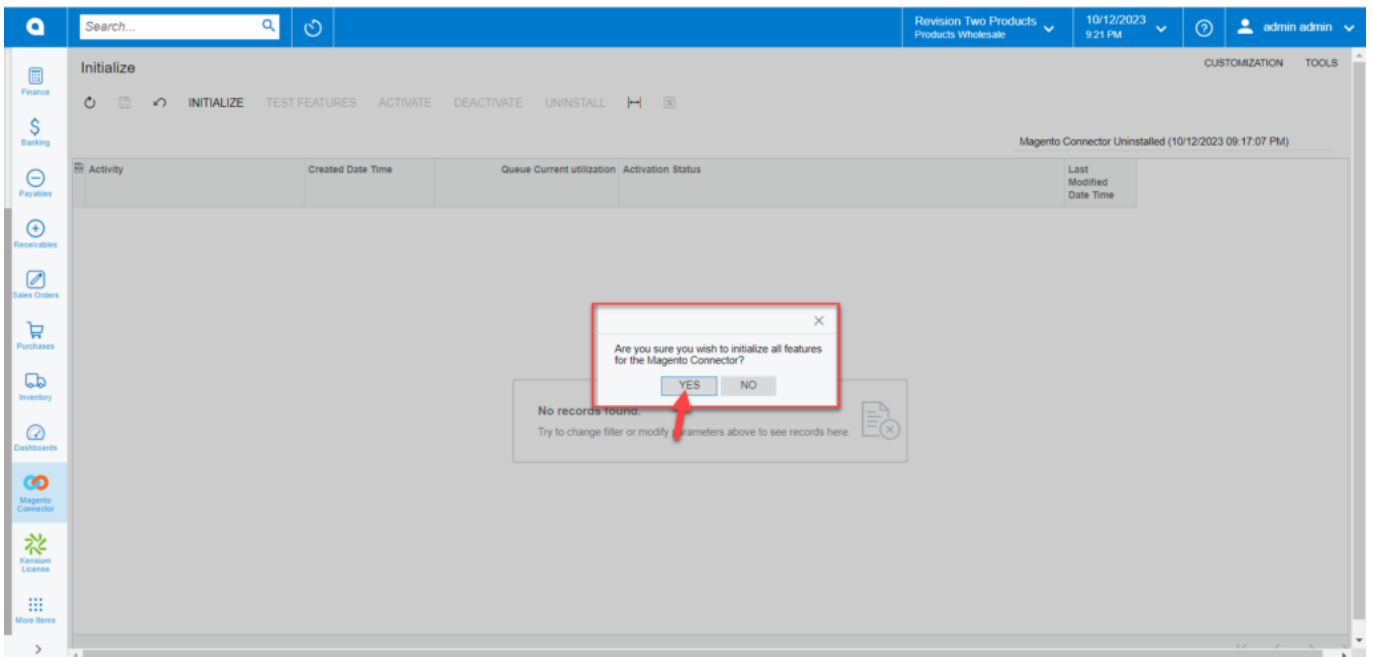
Search...

Revision Two Products
Products Wholesale

10/12/2023
9:21 PM

admin admin

Finance
Banking
Payables
Receivables
Sales Orders
Purchases
Inventory
Dashboards
Magento Connector
Kensium License
More Items

Initialize

CUSTOMIZATION TOOLS

INITIALIZE TEST FEATURES ACTIVATE DEACTIVATE UNINSTALL

Magento Connector Uninstalled (10/12/2023 09:17:07 PM)

| Activity | Created Date Time | Queue Current utilization | Activation Status | Last Modified Date Time |
|---|---|---|---|---|

Are you sure you wish to initialize all features for the Magento Connector?

YES NO

No records found.
Try to change filter or modify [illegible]rameters above to see records here.